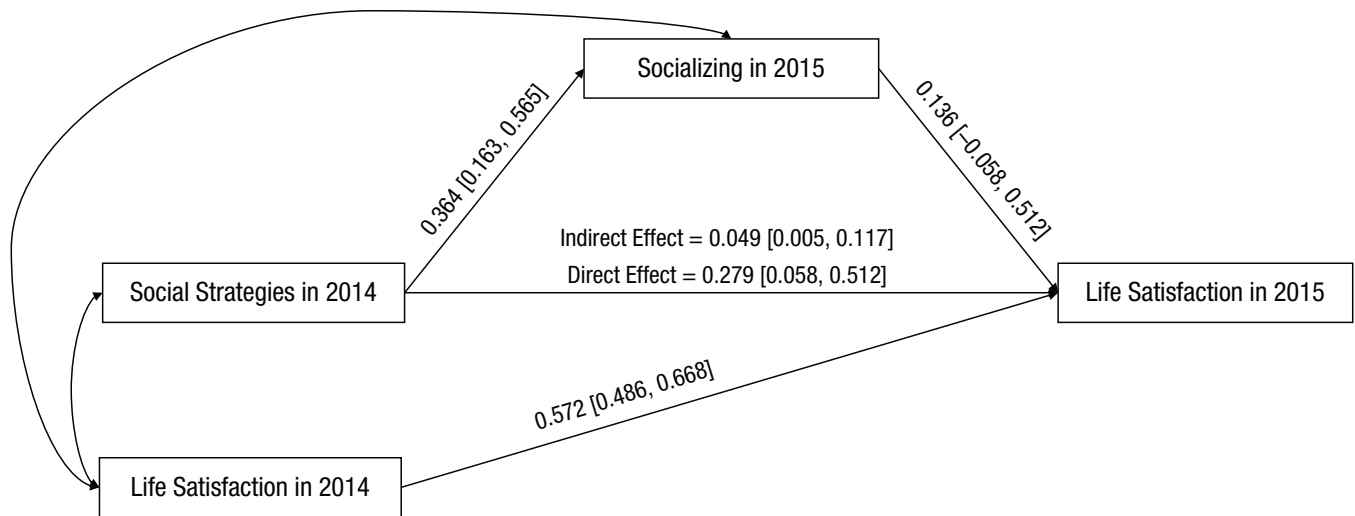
Socializing in 2015

0.364 [0.163, 0.565]

0.136 [–0.058, 0.512]

Indirect Effect = 0.049 [0.005, 0.117]

Direct Effect = 0.279 [0.058, 0.512]

Social Strategies in 2014

Life Satisfaction in 2015

0.572 [0.486, 0.668]

Life Satisfaction in 2014